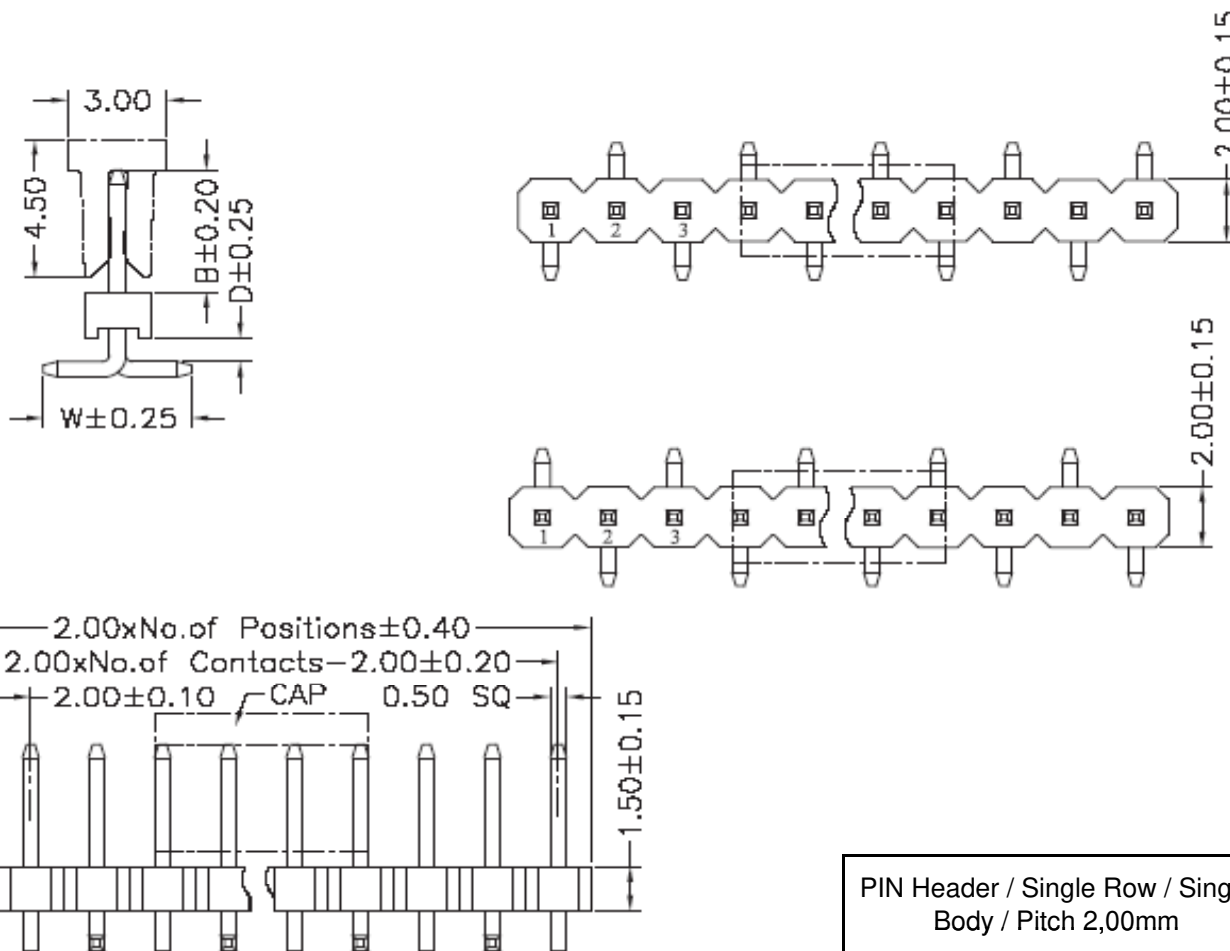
3.00

4.50

B±0.20

D±0.25

W±0.25

2.00±0.15

1 2 3

2.00±0.15

1 2 3

2.00xNo.of Positions±0.40

2.00xNo.of Contacts−2.00±0.20

2.00±0.10

CAP

0.50 SQ

1.50±0.15

PIN Header / Single Row / Sing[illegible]
Body / Pitch 2,00mm